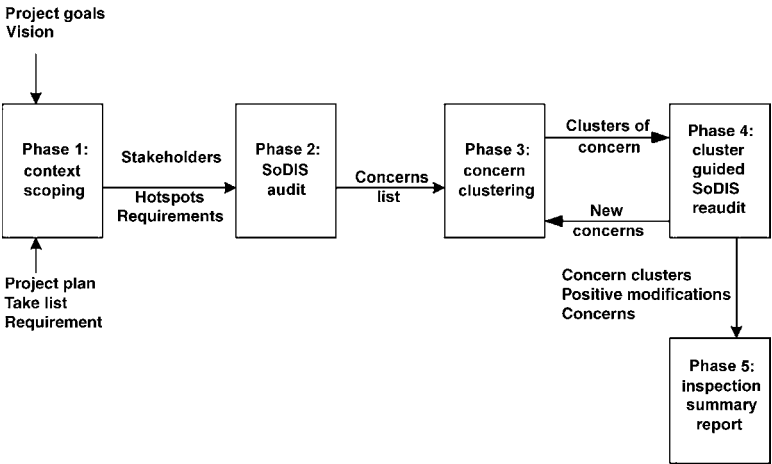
Project goals
Vision

Phase 1: context scoping

Stakeholders

Hotspots
Requirements

Phase 2: SoDIS audit

Concerns list

Phase 3: concern clustering

Clusters of concern

New concerns

Phase 4: cluster guided SoDIS reaudit

Project plan
Take list
Requirement

Concern clusters
Positive modifications
Concerns

Phase 5: inspection summary report